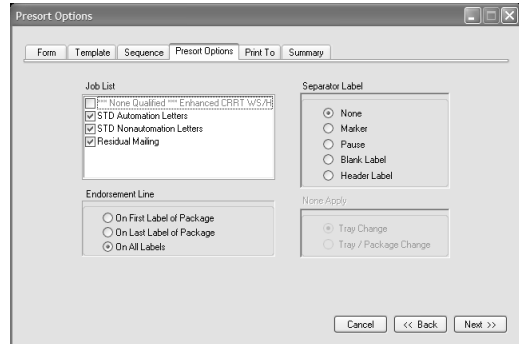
Presort Options

Form | Template | Sequence | Presort Options | Print To | Summary

Job List

*** None Qualified *** Enhanced CRRT WS/H

STD Automation Letters

STD Nonautomation Letters

Residual Mailing

Separator Label

None

Marker

Pause

Blank Label

Header Label

Endorsement Line

On First Label of Package

On Last Label of Package

On All Labels

None Apply

Tray Change

Tray / Package Change

Cancel

<< Back

Next >>